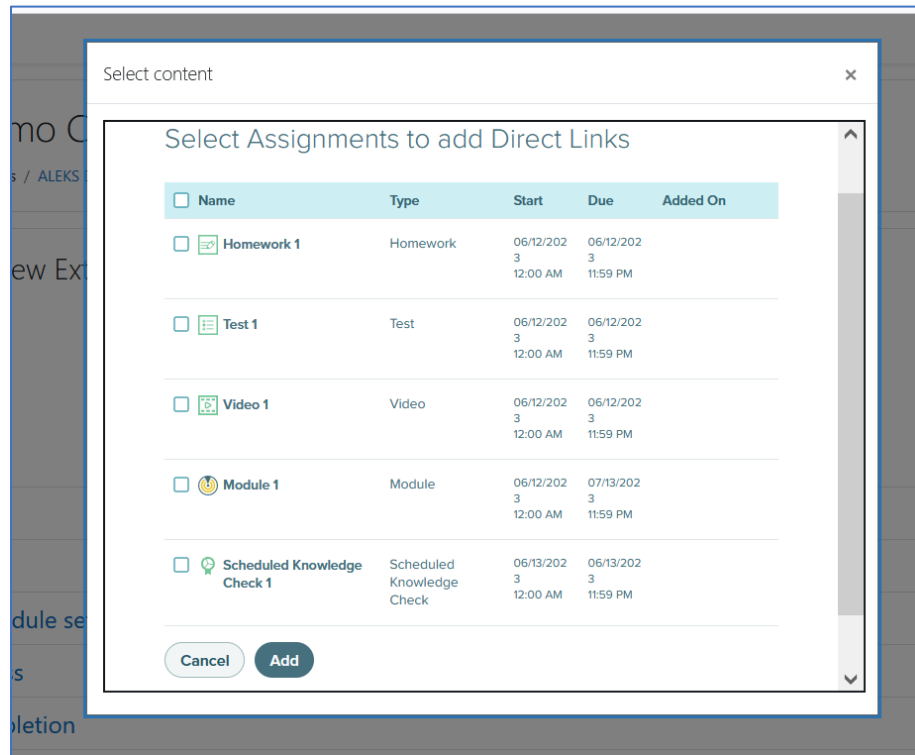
mo C
s / ALEKS
ew Ext
dule se
s
oletion

Select content ×

Select Assignments to add Direct Links

| Name | Type | Start | Due | Added On |
|---|---|---|---|---|
| Homework 1 | Homework | 06/12/2023 12:00 AM | 06/12/2023 11:59 PM | |
| Test 1 | Test | 06/12/2023 12:00 AM | 06/12/2023 11:59 PM | |
| Video 1 | Video | 06/12/2023 12:00 AM | 06/12/2023 11:59 PM | |
| Module 1 | Module | 06/12/2023 12:00 AM | 07/13/2023 11:59 PM | |
| Scheduled Knowledge Check 1 | Scheduled Knowledge Check | 06/13/2023 12:00 AM | 06/13/2023 11:59 PM | |

Cancel Add